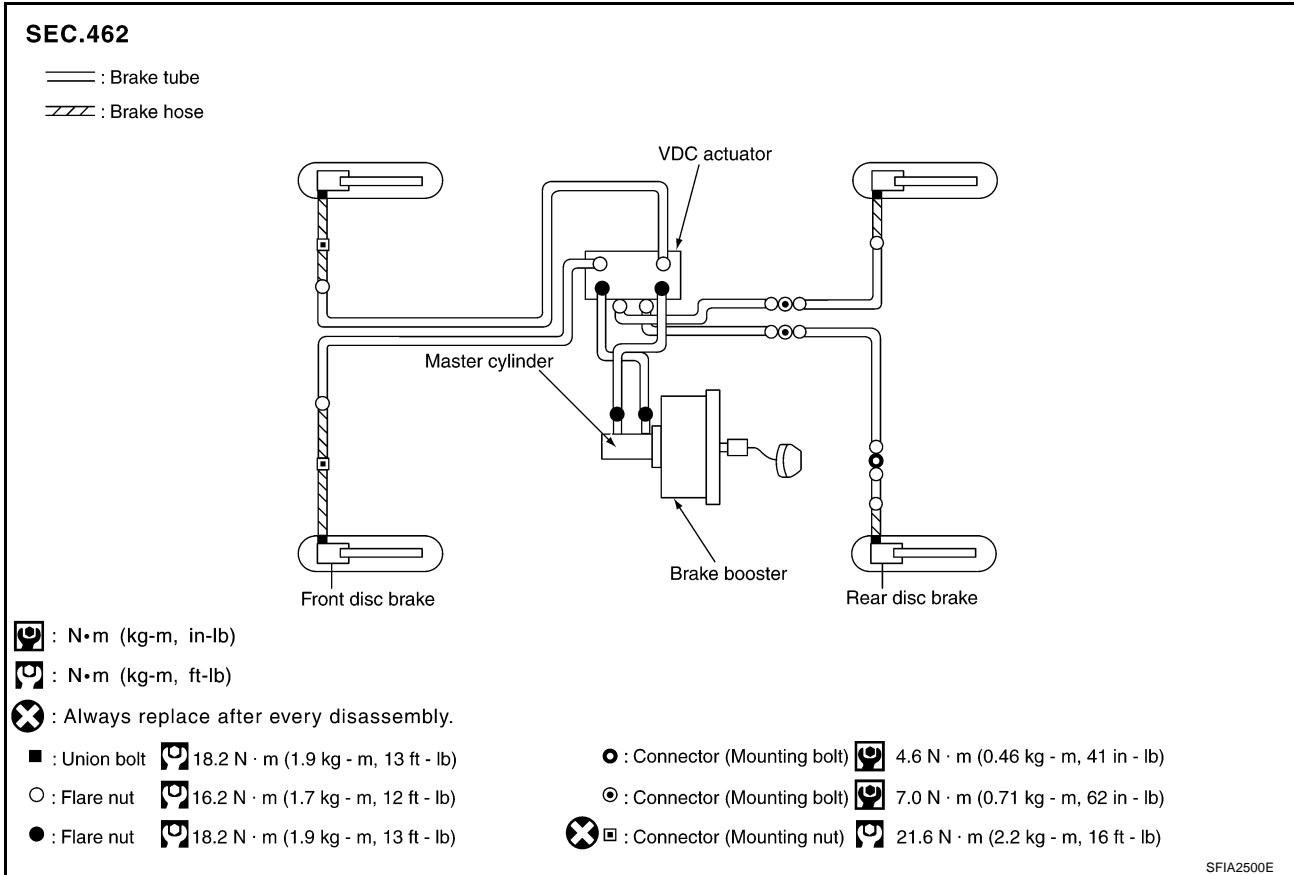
SEC.462

: Brake tube

: Brake hose

VDC actuator

Master cylinder

Brake booster

Front disc brake

Rear disc brake

: N•m (kg-m, in-lb)

: N•m (kg-m, ft-lb)

: Always replace after every disassembly.

■ : Union bolt 18.2 N · m (1.9 kg - m, 13 ft - lb)

○ : Flare nut 16.2 N · m (1.7 kg - m, 12 ft - lb)

● : Flare nut 18.2 N · m (1.9 kg - m, 13 ft - lb)

: Connector (Mounting bolt) 4.6 N · m (0.46 kg - m, 41 in - lb)

: Connector (Mounting bolt) 7.0 N · m (0.71 kg - m, 62 in - lb)

: Connector (Mounting nut) 21.6 N · m (2.2 kg - m, 16 ft - lb)

SFIA2500E